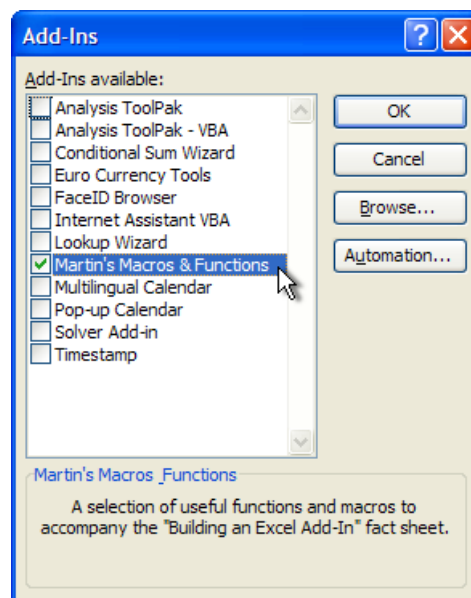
Add-Ins

Add-Ins available:

Analysis ToolPak
Analysis ToolPak - VBA
Conditional Sum Wizard
Euro Currency Tools
FaceID Browser
Internet Assistant VBA
Lookup Wizard
Martin's Macros & Functions
Multilingual Calendar
Pop-up Calendar
Solver Add-in
Timestamp

OK
Cancel
Browse...
Automation...

Martin's Macros _Functions

A selection of useful functions and macros to accompany the "Building an Excel Add-In" fact sheet.